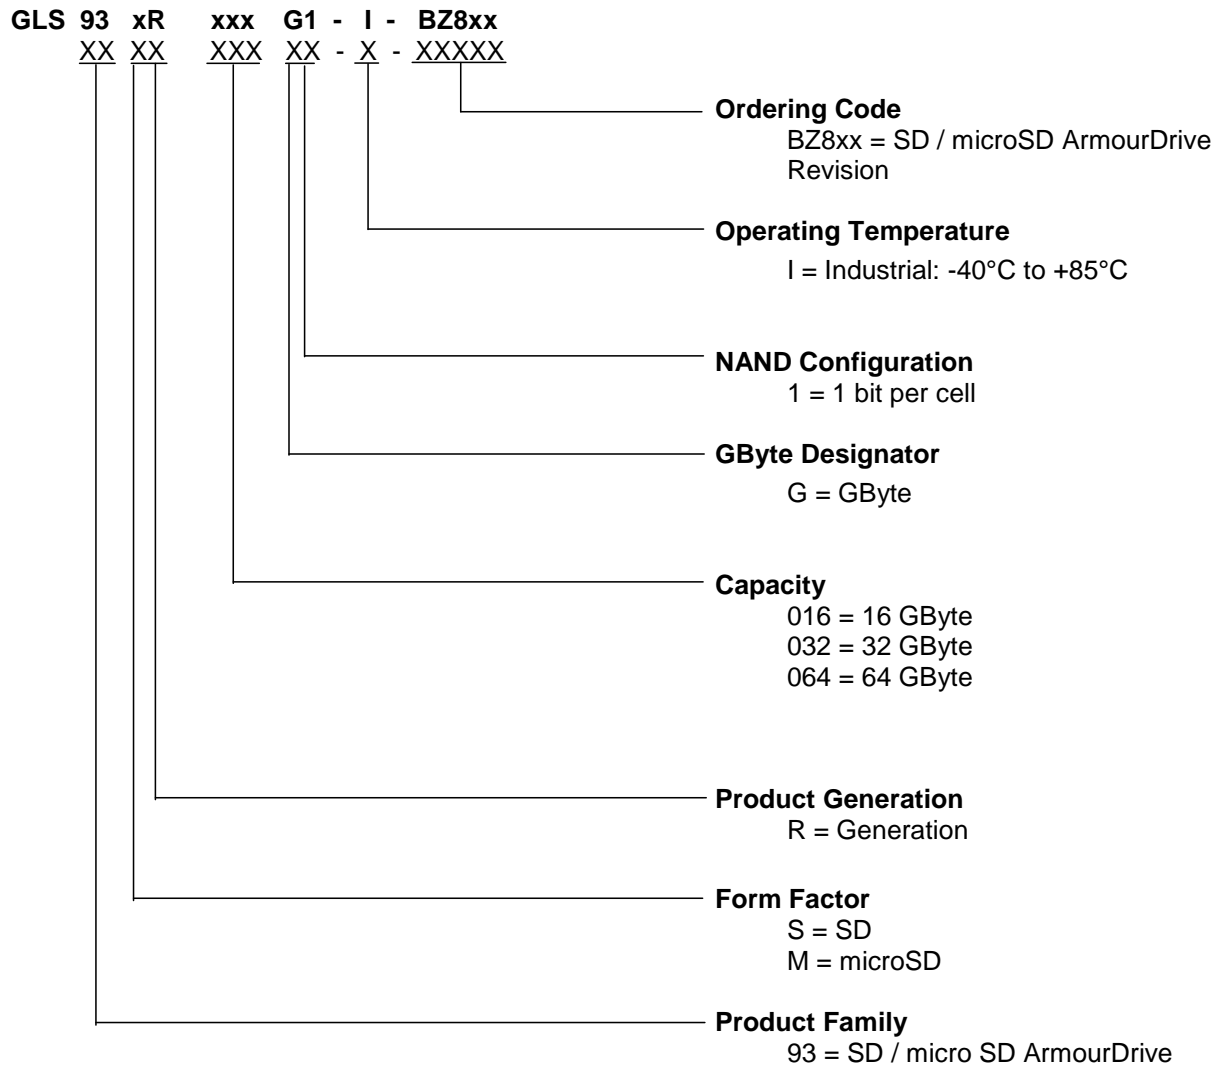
GLS 93 xR xxx G1 - I - BZ8xx
XX XX XXX XX - X - XXXXX

Ordering Code
BZ8xx = SD / microSD ArmourDrive Revision

Operating Temperature
I = Industrial: -40°C to +85°C

NAND Configuration
1 = 1 bit per cell

GByte Designator
G = GByte

Capacity
016 = 16 GByte
032 = 32 GByte
064 = 64 GByte

Product Generation
R = Generation

Form Factor
S = SD
M = microSD

Product Family
93 = SD / micro SD ArmourDrive